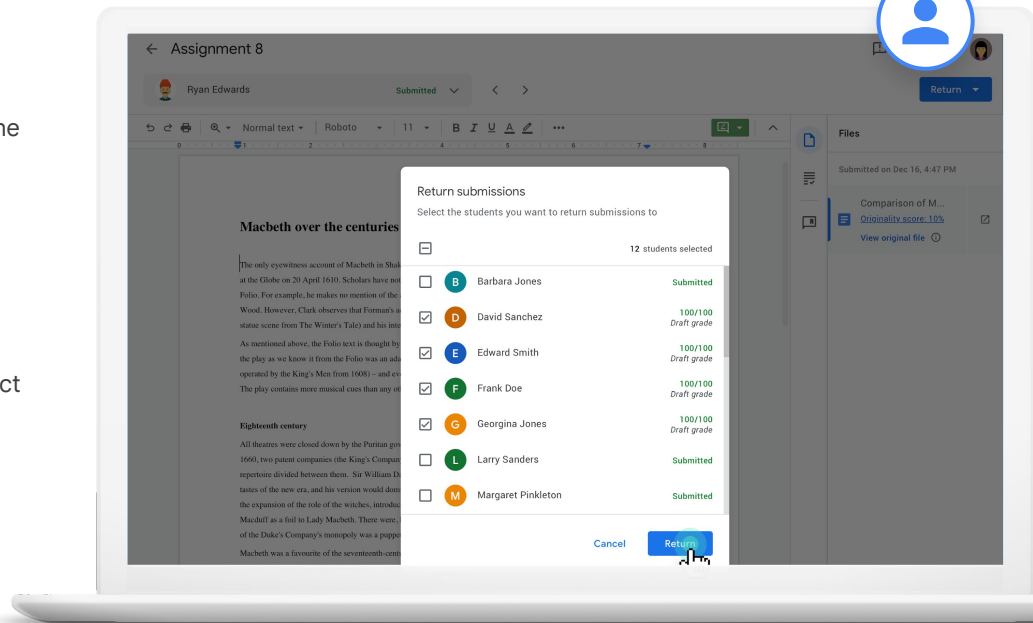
he

ct

← Assignment 8

Ryan Edwards Submitted

Return

Normal text Roboto 11 B I U A

Files

Submitted on Dec 16, 4:47 PM

Comparison of M...
Originality score: 10%
View original file

Macbeth over the centuries

The only eyewitness account of Macbeth in Shak at the Globe on 20 April 1610. Scholars have no Folio. For example, he makes no mention of the Wood. However, Clark observes that Forman's statue scene from The Winter's Tale) and his in As mentioned above, the Folio text is thought by the play as we know it from the Folio was an ad operated by the King's Men from 1608) – and ev The play contains more musical cues than any o

Eighteenth century

All theatres were closed down by the Puritan go 1660, two patent companies (the King's Compan repertoire divided between them. Sir William D tastes of the new era, and his version would dom the expansion of the role of the witches, introdu Macduff as a foil to Lady Macbeth. There were of the Duke's Company's monopoly was a pupp Macbeth was a favourite of the seventeenth-cent

Return submissions
Select the students you want to return submissions to

12 students selected

| | | |
|---|---|---|
| B | Barbara Jones | Submitted |
| D | David Sanchez | 100/100 Draft grade |
| E | Edward Smith | 100/100 Draft grade |
| F | Frank Doe | 100/100 Draft grade |
| G | Georgina Jones | 100/100 Draft grade |
| L | Larry Sanders | Submitted |
| M | Margaret Pinkleton | Submitted |

Cancel Return